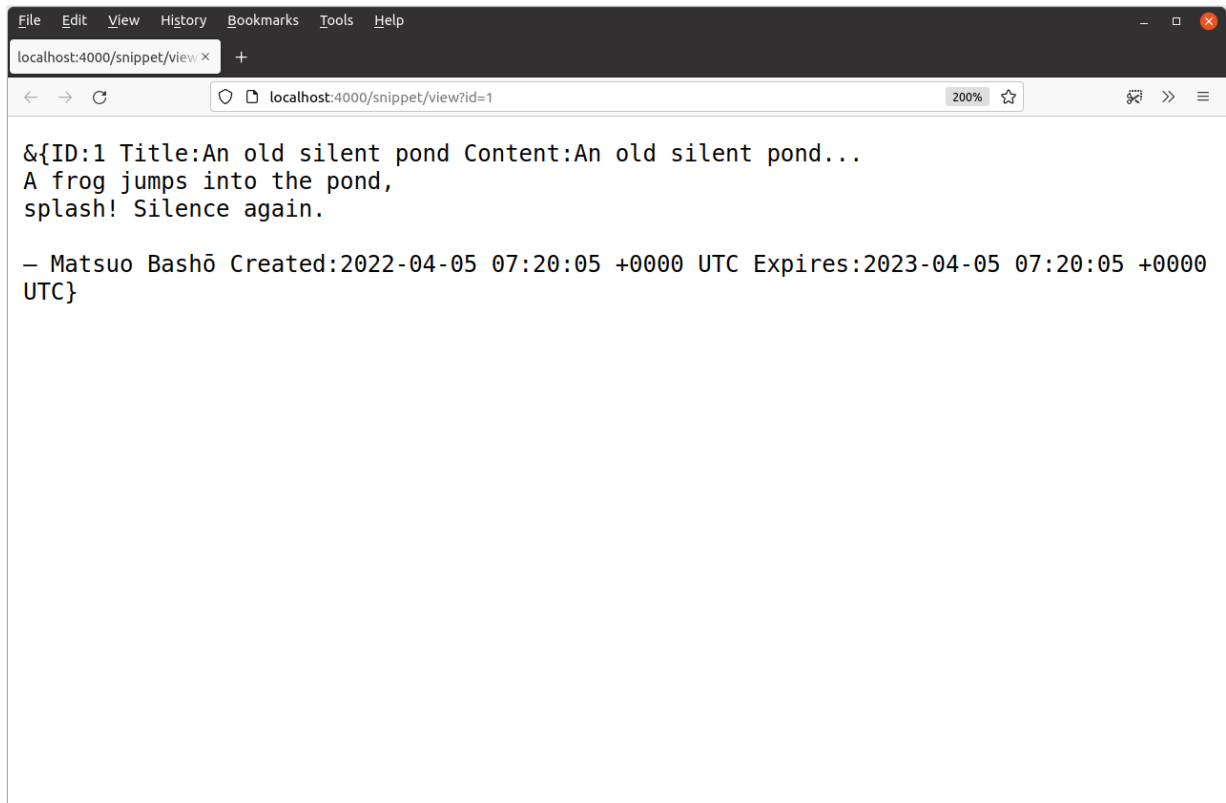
File Edit View History Bookmarks Tools Help

localhost:4000/snippet/view ×
+

localhost:4000/snippet/view?id=1
200%

&{ID:1 Title:An old silent pond Content:An old silent pond...
A frog jumps into the pond,
splash! Silence again.

– Matsuo Bashō Created:2022-04-05 07:20:05 +0000 UTC Expires:2023-04-05 07:20:05 +0000 UTC}